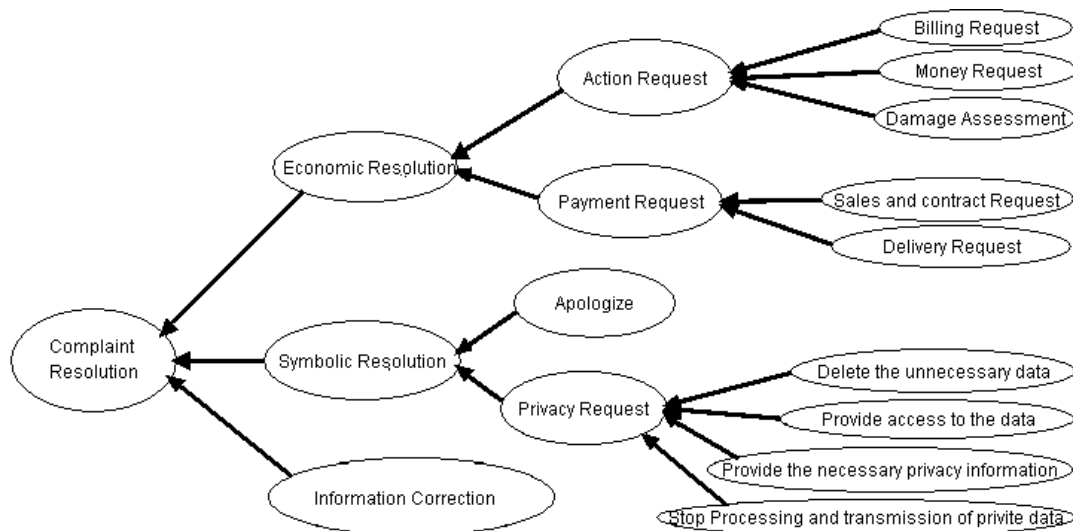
Billing Request
Action Request
Money Request
Damage Assessment
Economic Resolution
Payment Request
Sales and contract Request
Delivery Request
Apologize
Complaint Resolution
Symbolic Resolution
Delete the unnecessary data
Privacy Request
Provide access to the data
Provide the necessary privacy information
Information Correction
Stop Processing and transmission of privite data